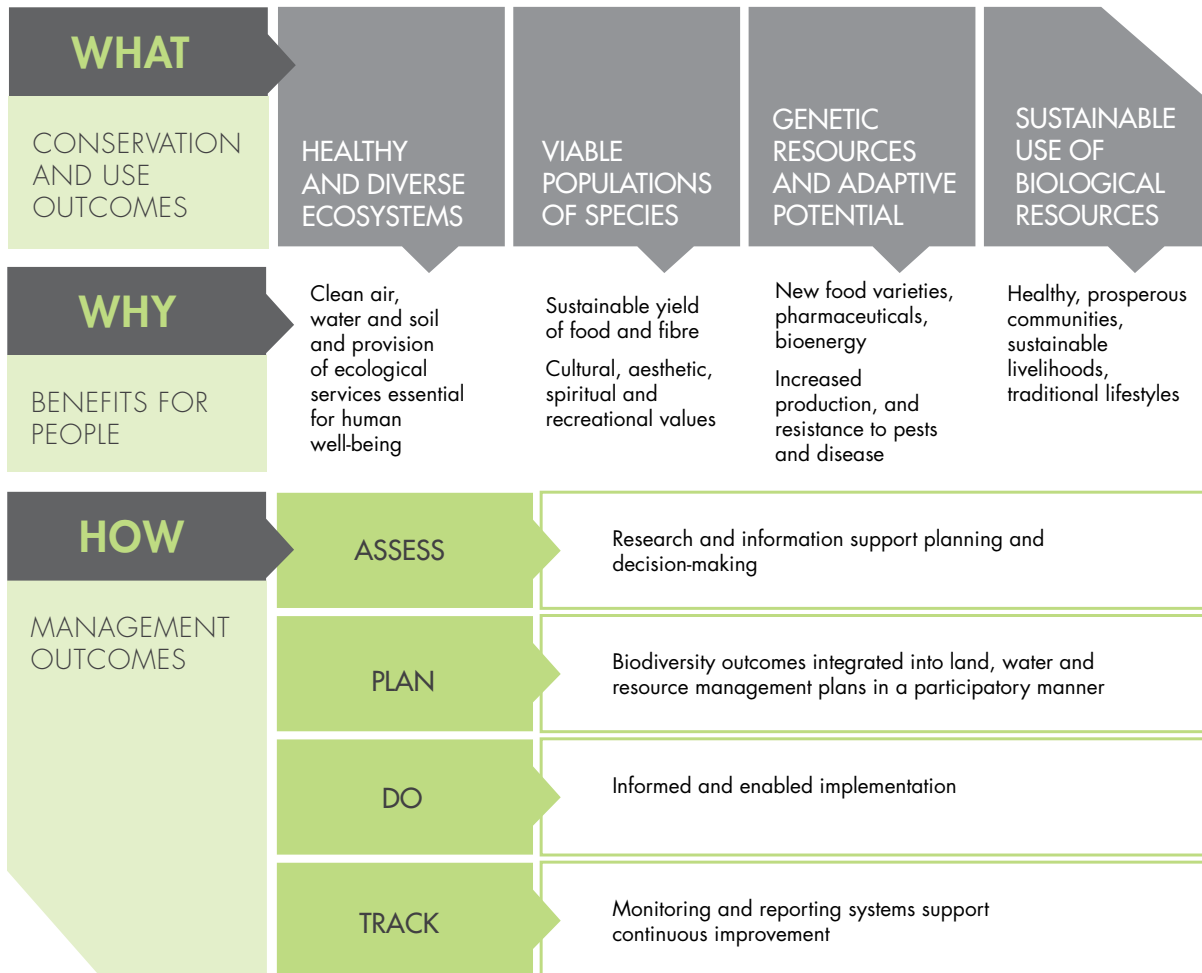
WHAT

CONSERVATION AND USE OUTCOMES

HEALTHY AND DIVERSE ECOSYSTEMS

VIABLE POPULATIONS OF SPECIES

GENETIC RESOURCES AND ADAPTIVE POTENTIAL

SUSTAINABLE USE OF BIOLOGICAL RESOURCES

WHY

BENEFITS FOR PEOPLE

Clean air, water and soil and provision of ecological services essential for human well-being

Sustainable yield of food and fibre

Cultural, aesthetic, spiritual and recreational values

New food varieties, pharmaceuticals, bioenergy

Increased production, and resistance to pests and disease

Healthy, prosperous communities, sustainable livelihoods, traditional lifestyles

HOW

MANAGEMENT OUTCOMES

ASSESS

Research and information support planning and decision-making

PLAN

Biodiversity outcomes integrated into land, water and resource management plans in a participatory manner

DO

Informed and enabled implementation

TRACK

Monitoring and reporting systems support continuous improvement